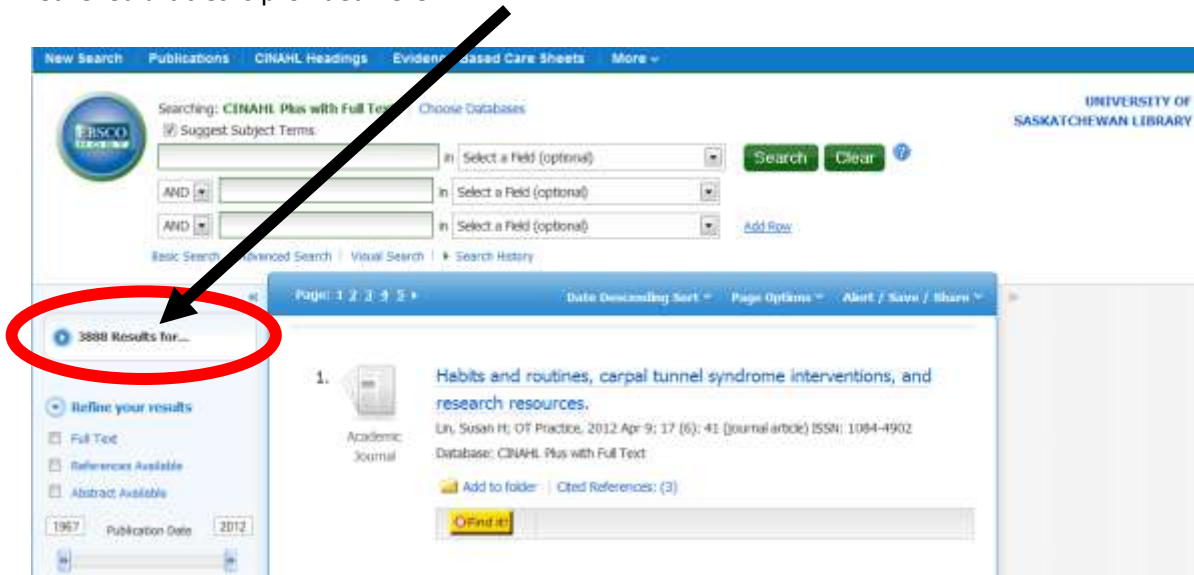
New Search Publications CINAHL Headings Evidence-Based Care Sheets More

EBSCO HOST

Searching: CINAHL Plus with Full Text | Choose Databases

Suggest Subject Terms

in Select a Field (optional) Search Clear

AND in Select a Field (optional)

AND in Select a Field (optional) Add Row

Basic Search | Advanced Search | Visual Search | Search History

UNIVERSITY OF SASKATCHEWAN LIBRARY

3888 Results for...

Refine your results

Full Text

References Available

Abstract Available

1967 Publication Date 2012

Page: 1 2 3 4 5

Date Descending Sort Page Options Alert / Save / Share

1. Habits and routines, carpal tunnel syndrome interventions, and research resources.

Academic Journal

Lin, Susan H; OT Practice, 2012 Apr 9; 17 (6): 41 (journal article) ISSN: 1084-4902

Database: CINAHL Plus with Full Text

Add to folder | Cited References: (3)

Find it!